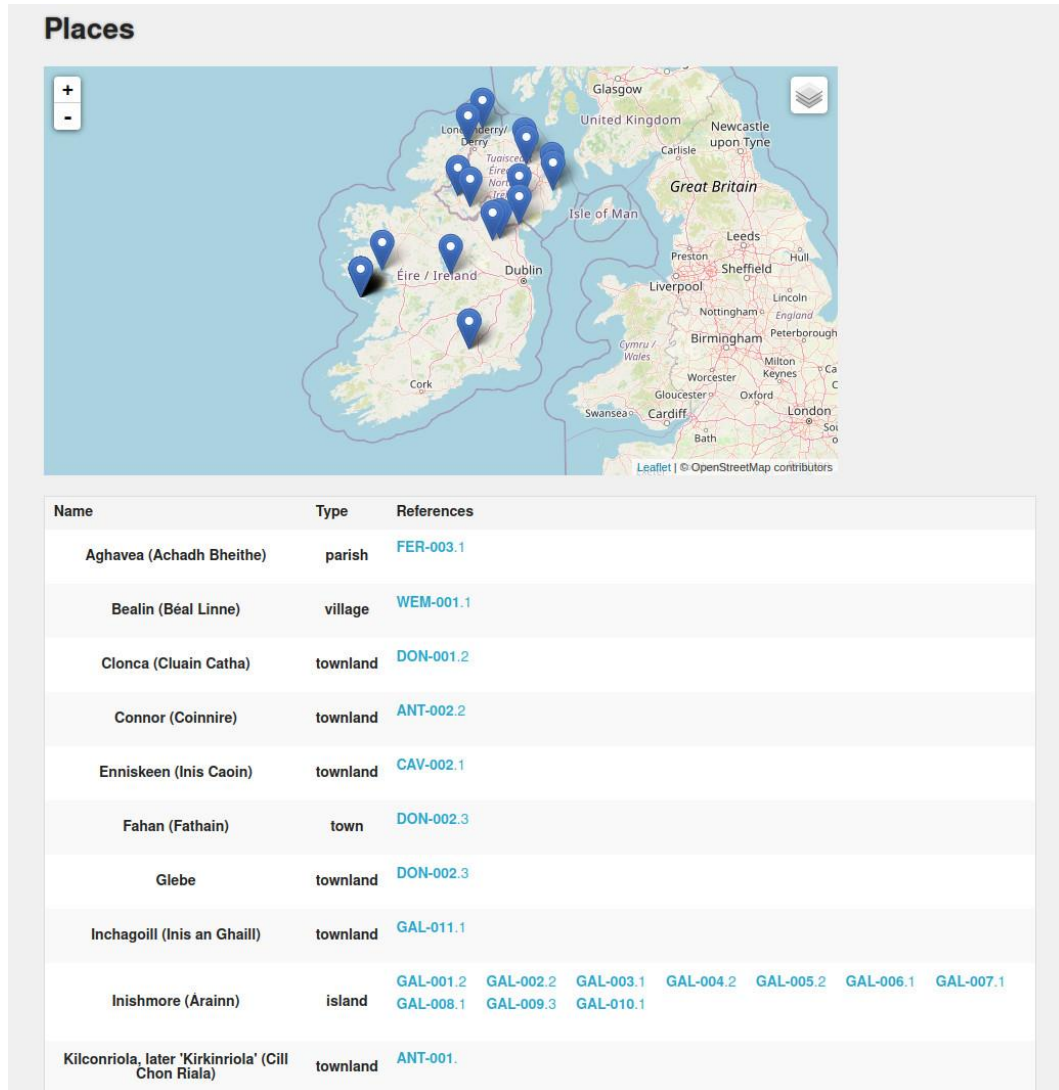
Places

+
-

Glasgow
United Kingdom
Newcastle upon Tyne
Londonderry/ Derry
Carlisle
Tuaisceart Éireann / Northern Ireland
Great Britain
Isle of Man
Leeds
Preston
Hull
Sheffield
Éire / Ireland
Dublin
Liverpool
Lincoln
Nottingham
England
Peterborough
Cymru / Wales
Birmingham
Milton Keynes
Worcester
Cork
Gloucester
Oxford
Swansea
Cardiff
London
Bath

Leaflet | © OpenStreetMap contributors

| Name | Type | References |
|---|---|---|
| Aghavea (Achadh Bheithe) | parish | FER-003.1 |
| Bealin (Béal Linne) | village | WEM-001.1 |
| Clonca (Cluain Catha) | townland | DON-001.2 |
| Connor (Coinnire) | townland | ANT-002.2 |
| Enniskeen (Inis Caoin) | townland | CAV-002.1 |
| Fahan (Fathain) | town | DON-002.3 |
| Glebe | townland | DON-002.3 |
| Inchagoill (Inis an Ghaill) | townland | GAL-011.1 |
| Inishmore (Árainn) | island | GAL-001.2 GAL-002.2 GAL-003.1 GAL-004.2 GAL-005.2 GAL-006.1 GAL-007.1 GAL-008.1 GAL-009.3 GAL-010.1 |
| Kilconriola, later 'Kirkinriola' (Cill Chon Riala) | townland | ANT-001. |